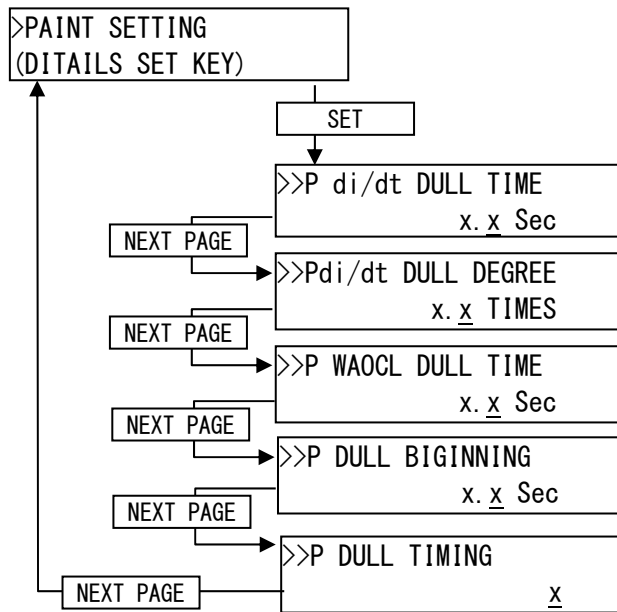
>PAINT SETTING
(DITAILS SET KEY)

SET

>>P di/dt DULL TIME
x.x Sec

NEXT PAGE

>>Pdi/dt DULL DEGREE
x.x TIMES

NEXT PAGE

>>P WAOCL DULL TIME
x.x Sec

NEXT PAGE

>>P DULL BIGINNING
x.x Sec

NEXT PAGE

>>P DULL TIMING
x

NEXT PAGE